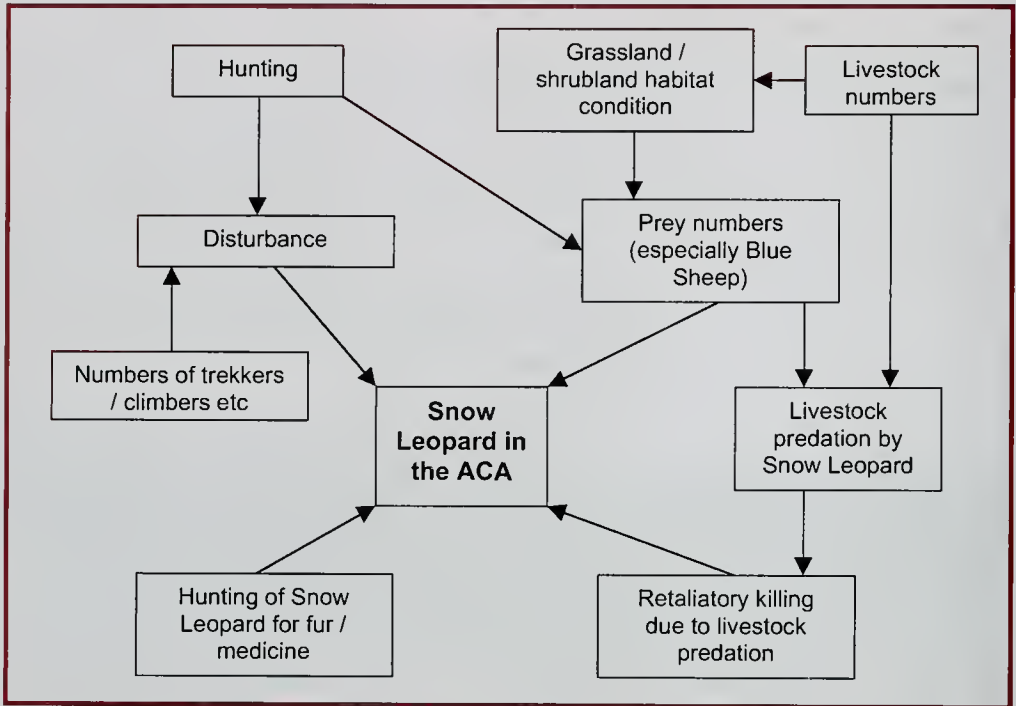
Hunting

Grassland / shrubland habitat condition

Livestock numbers

Disturbance

Prey numbers (especially Blue Sheep)

Numbers of trekkers / climbers etc

**Snow Leopard in the ACA**

Livestock predation by Snow Leopard

Hunting of Snow Leopard for fur / medicine

Retaliatory killing due to livestock predation